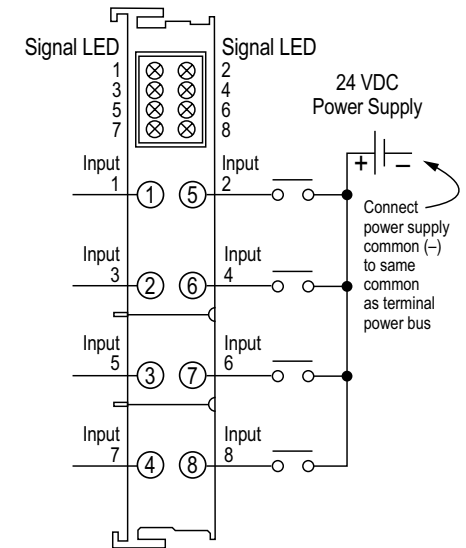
Signal LED
1
3
5
7

Signal LED
2
4
6
8

24 VDC
Power Supply

+ –

Input
1

1 5

Input
2

Connect power supply common (–) to same common as terminal power bus

Input
3

2 6

Input
4

Input
5

3 7

Input
6

Input
7

4 8

Input
8